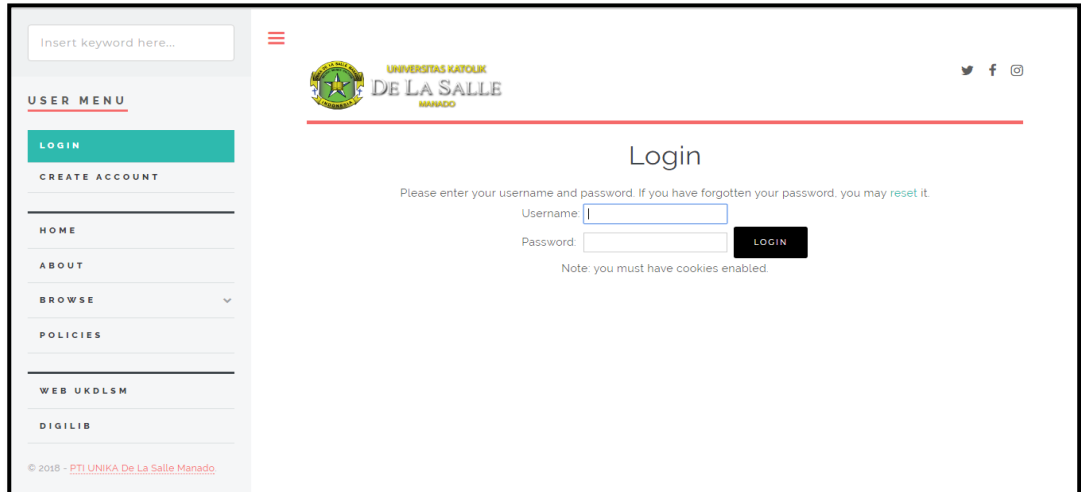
Insert keyword here...

USER MENU

LOGIN

CREATE ACCOUNT

HOME

ABOUT

BROWSE

POLICIES

WEB UKDLSM

DIGILIB

© 2018 - PTI UNIKA De La Salle Manado

UNIVERSITAS KATOLIK
DE LA SALLE
MANADO

Login

Please enter your username and password. If you have forgotten your password, you may reset it.

Username:

Password:

LOGIN

Note: you must have cookies enabled.